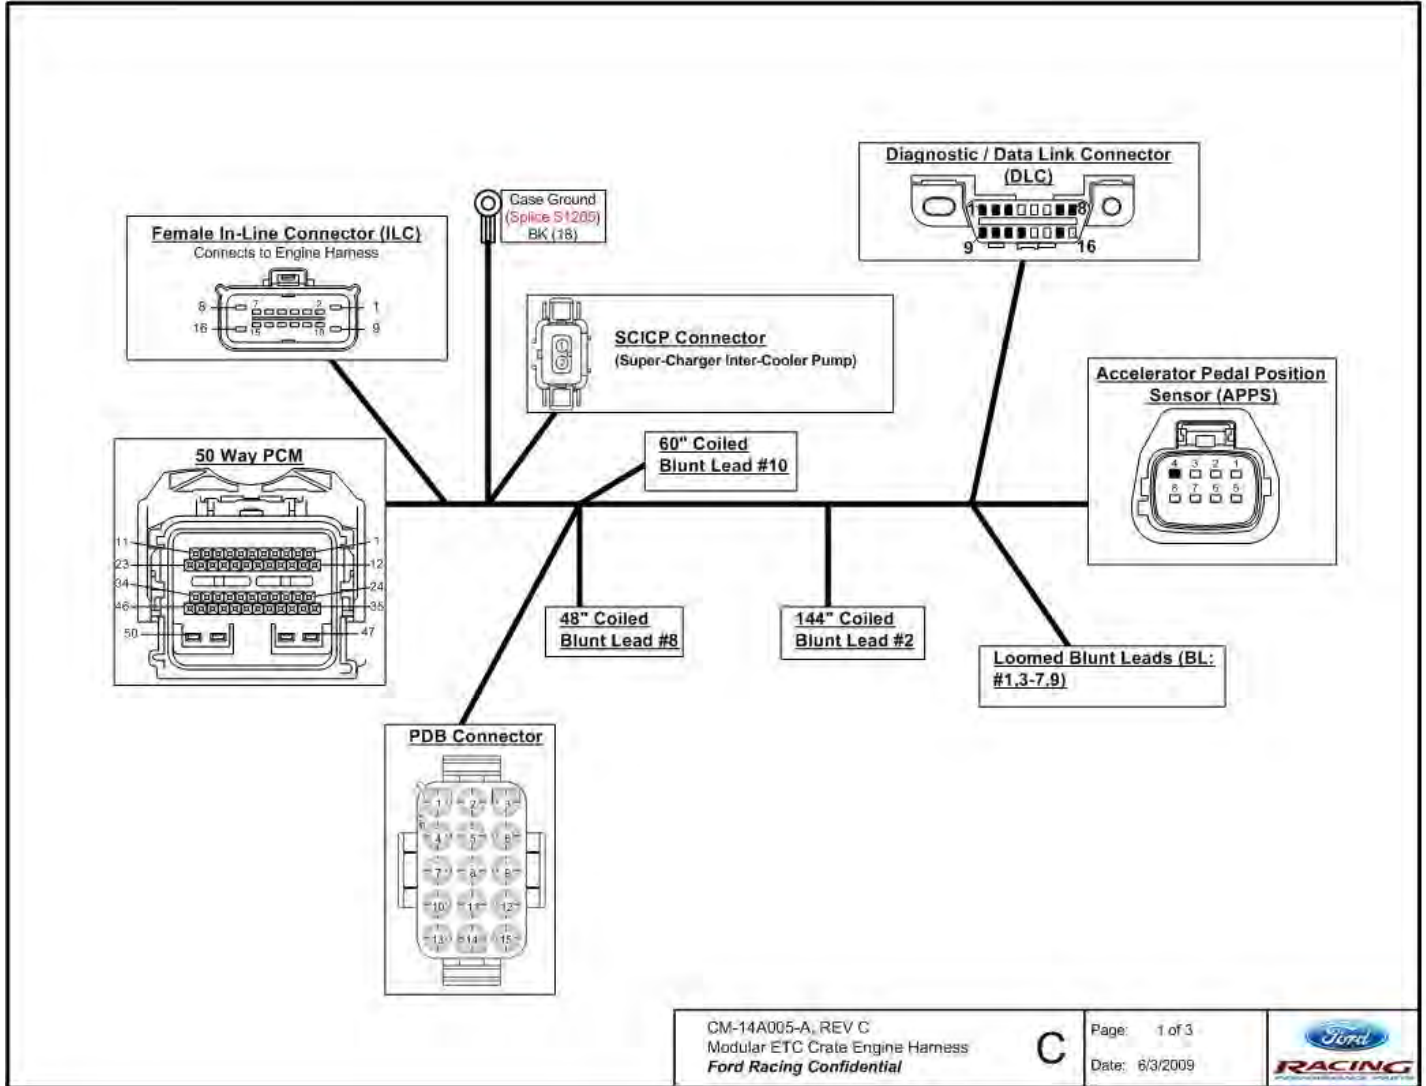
Diagnostic / Data Link Connector
(DLC)
1 8
9 16

Case Ground
(Splice S1285)
BK (18)

Female In-Line Connector (ILC)
Connects to Engine Harness
8 7 2 1
16 15 10 9

SCICP Connector
(Super-Charger Inter-Cooler Pump)
1
2

Accelerator Pedal Position Sensor (APPS)
4 3 2 1
8 7 6 5

50 Way PCM
11 1
23 12
34 24
46 35
50 47

60" Coiled
Blunt Lead #10

48" Coiled
Blunt Lead #8

144" Coiled
Blunt Lead #2

Loomed Blunt Leads (BL: #1,3-7,9)

PDB Connector
1 2 3
4 5 6
7 8 9
10 11 12
13 14 15

CM-14A005-A, REV C
Modular ETC Crate Engine Harness
Ford Racing Confidential
C
Page: 1 of 3
Date: 6/3/2009
Ford
RACING
PERFORMANCE PARTS